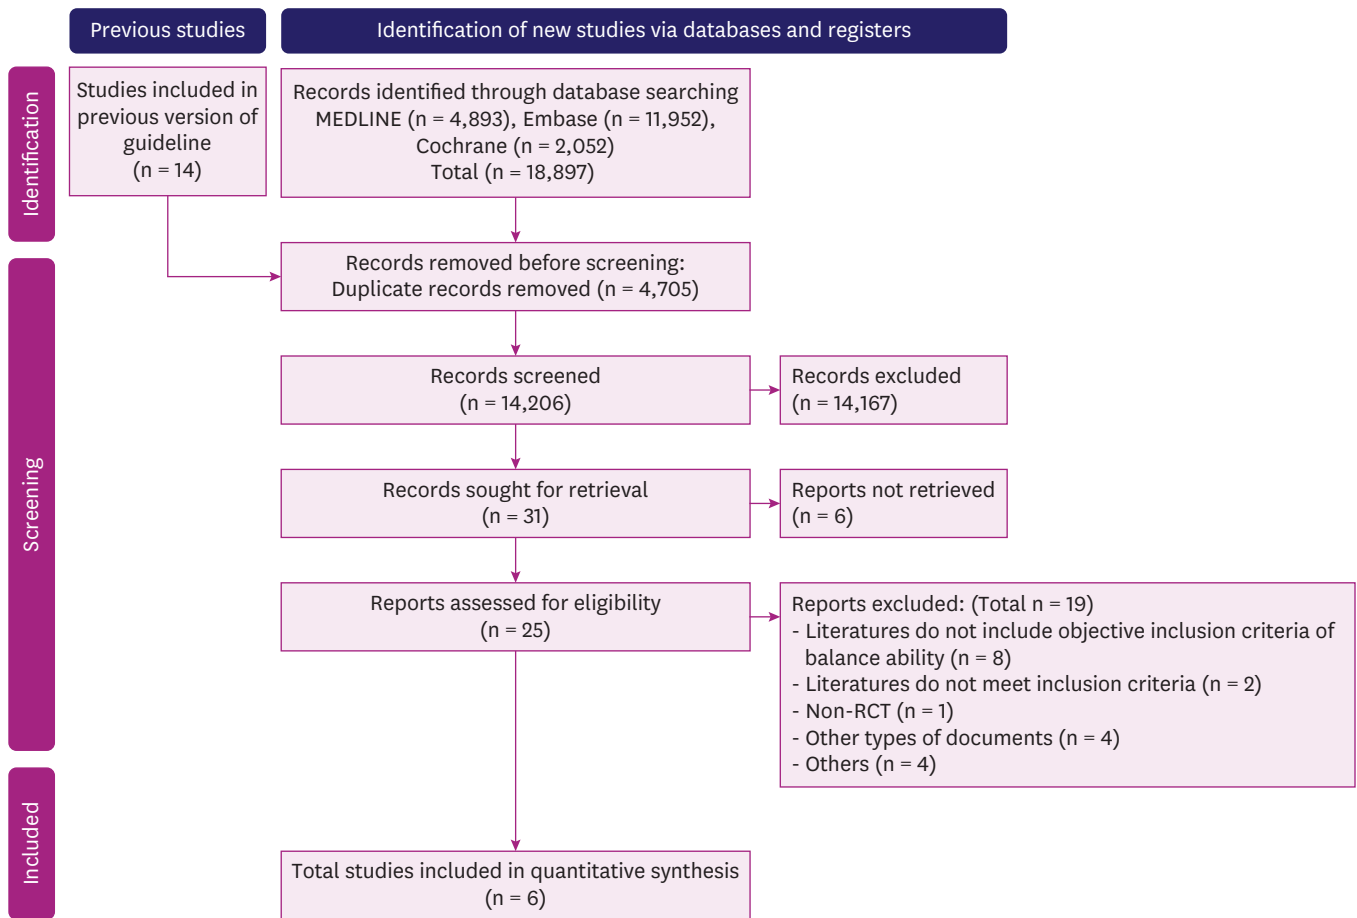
Previous studies

Identification of new studies via databases and registers

Identification

Studies included in previous version of guideline (n = 14)

Records identified through database searching MEDLINE (n = 4,893), Embase (n = 11,952), Cochrane (n = 2,052) Total (n = 18,897)

Screening

Records removed before screening: Duplicate records removed (n = 4,705)

Records screened (n = 14,206)

Records excluded (n = 14,167)

Records sought for retrieval (n = 31)

Reports not retrieved (n = 6)

Reports assessed for eligibility (n = 25)

Reports excluded: (Total n = 19)
- Literatures do not include objective inclusion criteria of balance ability (n = 8)
- Literatures do not meet inclusion criteria (n = 2)
- Non-RCT (n = 1)
- Other types of documents (n = 4)
- Others (n = 4)

Included

Total studies included in quantitative synthesis (n = 6)